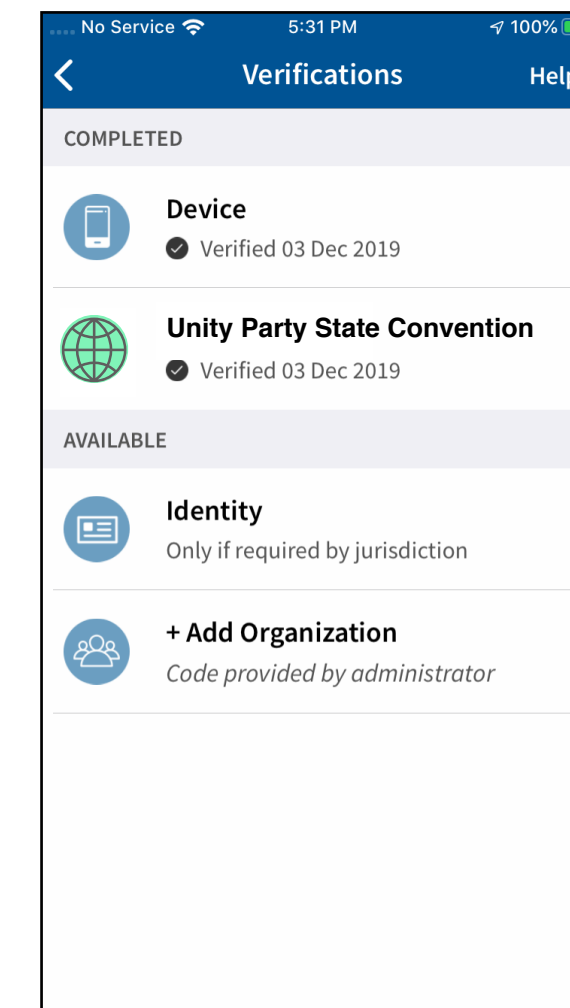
No Service 5:31 PM 100%

Verifications Hel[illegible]

COMPLETED

Device
Verified 03 Dec 2019

Unity Party State Convention
Verified 03 Dec 2019

AVAILABLE

Identity
Only if required by jurisdiction

+ Add Organization
Code provided by administrator